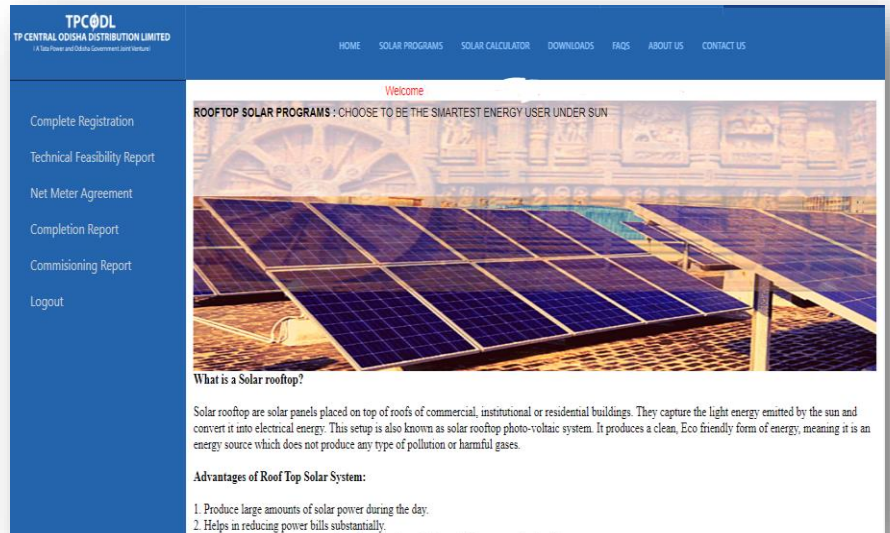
TPCODL
TP CENTRAL ODISHA DISTRIBUTION LIMITED
( A Tata Power and Odisha Government Joint Venture)

HOME SOLAR PROGRAMS SOLAR CALCULATOR DOWNLOADS FAQS ABOUT US CONTACT US

Complete Registration
Technical Feasibility Report
Net Meter Agreement
Completion Report
Commisioning Report
Logout

Welcome

ROOFTOP SOLAR PROGRAMS : CHOOSE TO BE THE SMARTEST ENERGY USER UNDER SUN

What is a Solar rooftop?

Solar rooftop are solar panels placed on top of roofs of commercial, institutional or residential buildings. They capture the light energy emitted by the sun and convert it into electrical energy. This setup is also known as solar rooftop photo-voltaic system. It produces a clean, Eco friendly form of energy, meaning it is an energy source which does not produce any type of pollution or harmful gases.

Advantages of Roof Top Solar System:

1. Produce large amounts of solar power during the day.
2. Helps in reducing power bills substantially.